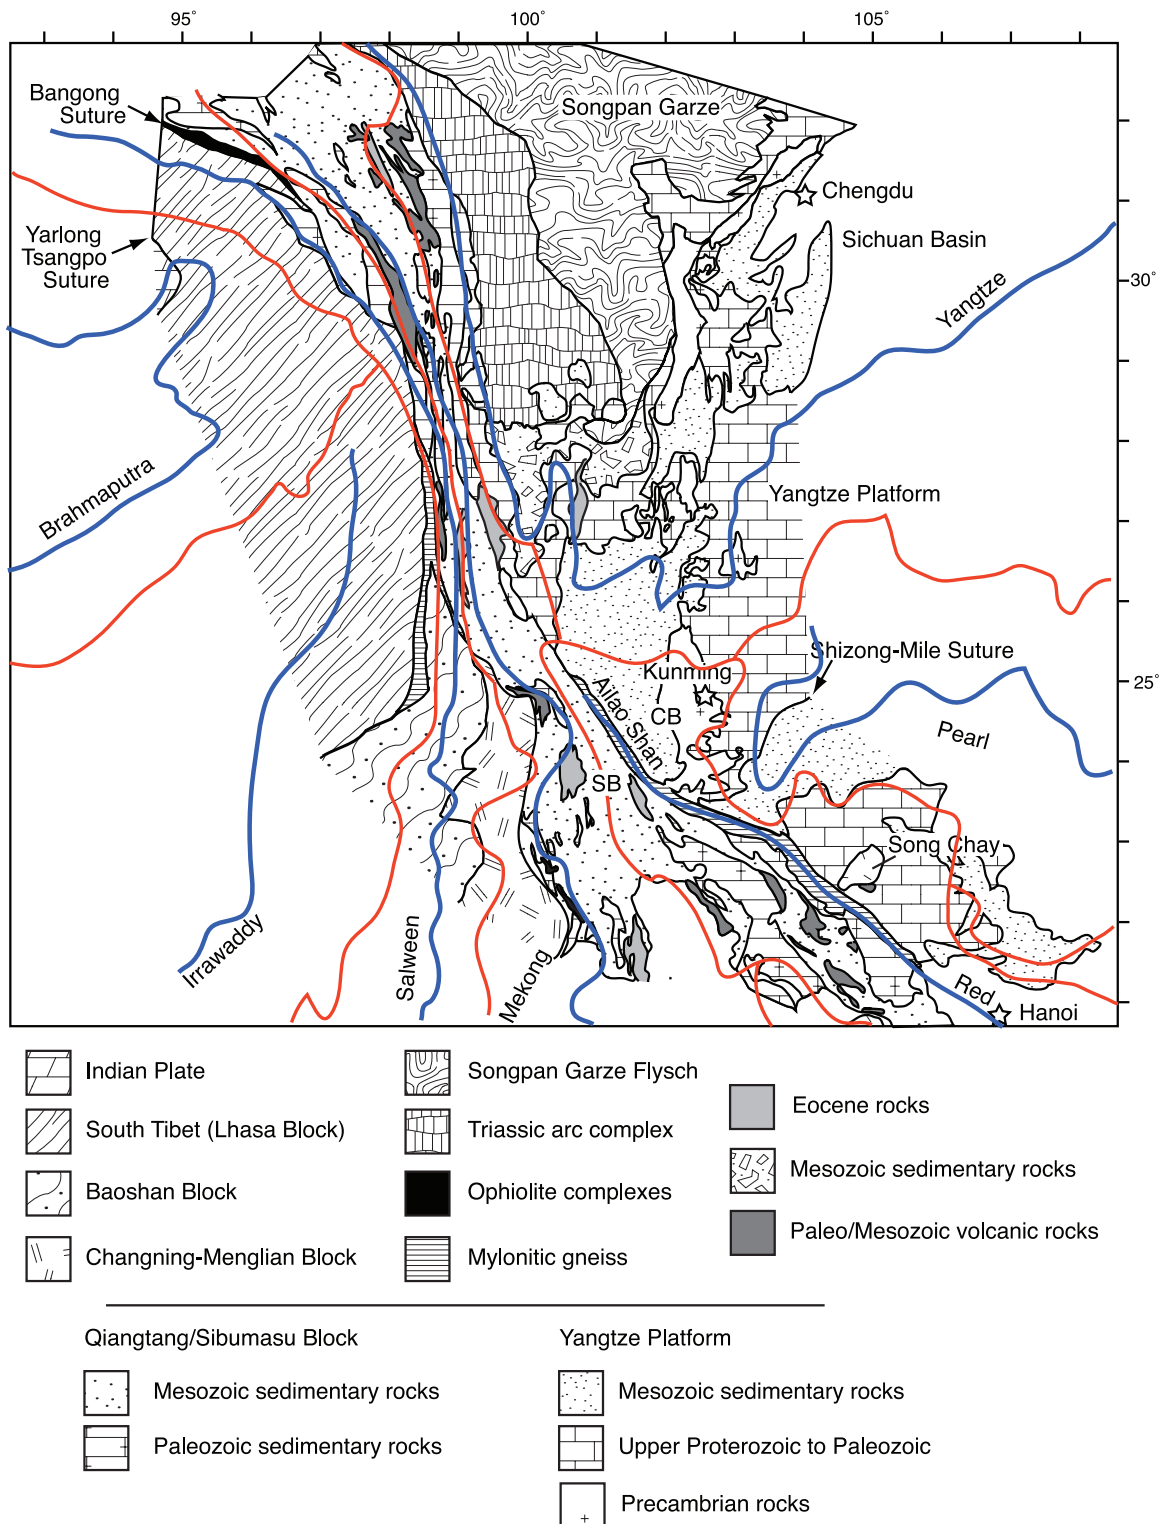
95° 100° 105°

Bangong Suture

Songpan Garze

Chengdu

Sichuan Basin

Yarlong Tsangpo Suture

30°

Yangtze

Brahmaputra

Yangtze Platform

Shizong-Mile Suture

Kunming

CB

25°

Ailao Shan

Pearl

SB

Song Chay

Irrawaddy

Salween

Mekong

Red

Hanoi

Indian Plate

South Tibet (Lhasa Block)

Baoshan Block

Changning-Menglian Block

Songpan Garze Flysch

Triassic arc complex

Ophiolite complexes

Mylonitic gneiss

Eocene rocks

Mesozoic sedimentary rocks

Paleo/Mesozoic volcanic rocks

Qiangtang/Sibumasu Block

Mesozoic sedimentary rocks

Paleozoic sedimentary rocks

Yangtze Platform

Mesozoic sedimentary rocks

Upper Proterozoic to Paleozoic

Precambrian rocks